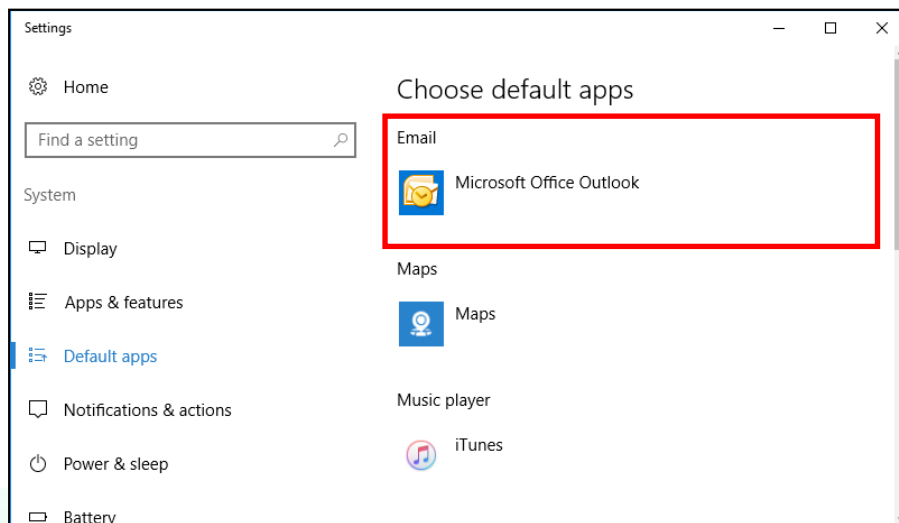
Settings

Home

Find a setting

System

Display

Apps & features

Default apps

Notifications & actions

Power & sleep

Battery

Choose default apps

Email

Microsoft Office Outlook

Maps

Maps

Music player

iTunes